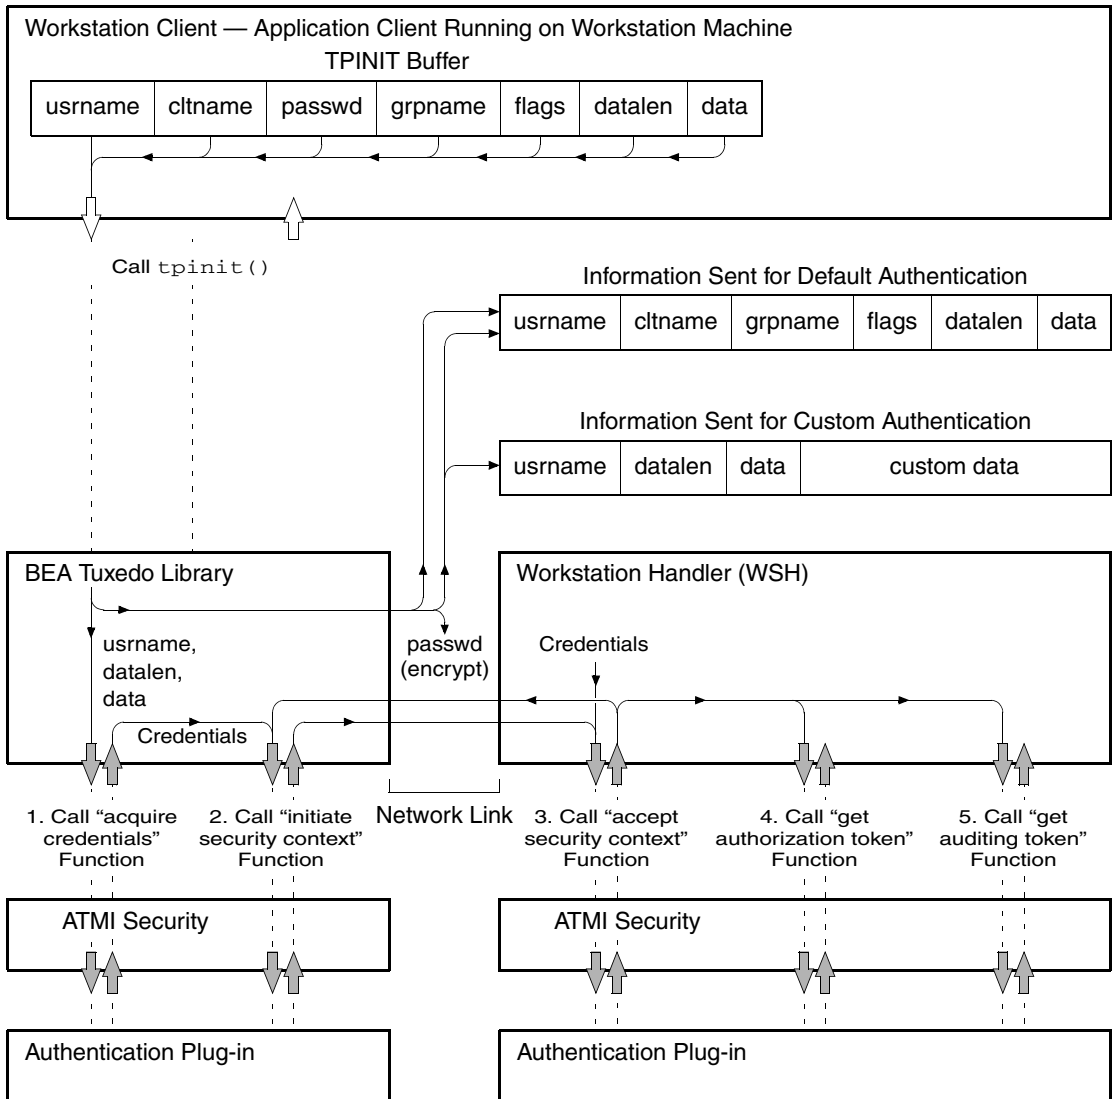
Workstation Client — Application Client Running on Workstation Machine

TPINIT Buffer

| usrname | cltname | passwd | grpname | flags | datalen | data |
|---|---|---|---|---|---|---|

Call tpinit()

Information Sent for Default Authentication

| usrname | cltname | grpname | flags | datalen | data |
|---|---|---|---|---|---|

Information Sent for Custom Authentication

| usrname | datalen | data | custom data |
|---|---|---|---|

BEA Tuxedo Library

usrname, datalen, data

Credentials

passwd (encrypt)

Workstation Handler (WSH)

Credentials

Network Link

1. Call "acquire credentials" Function

2. Call "initiate security context" Function

3. Call "accept security context" Function

4. Call "get authorization token" Function

5. Call "get auditing token" Function

ATMI Security

ATMI Security

Authentication Plug-in

Authentication Plug-in